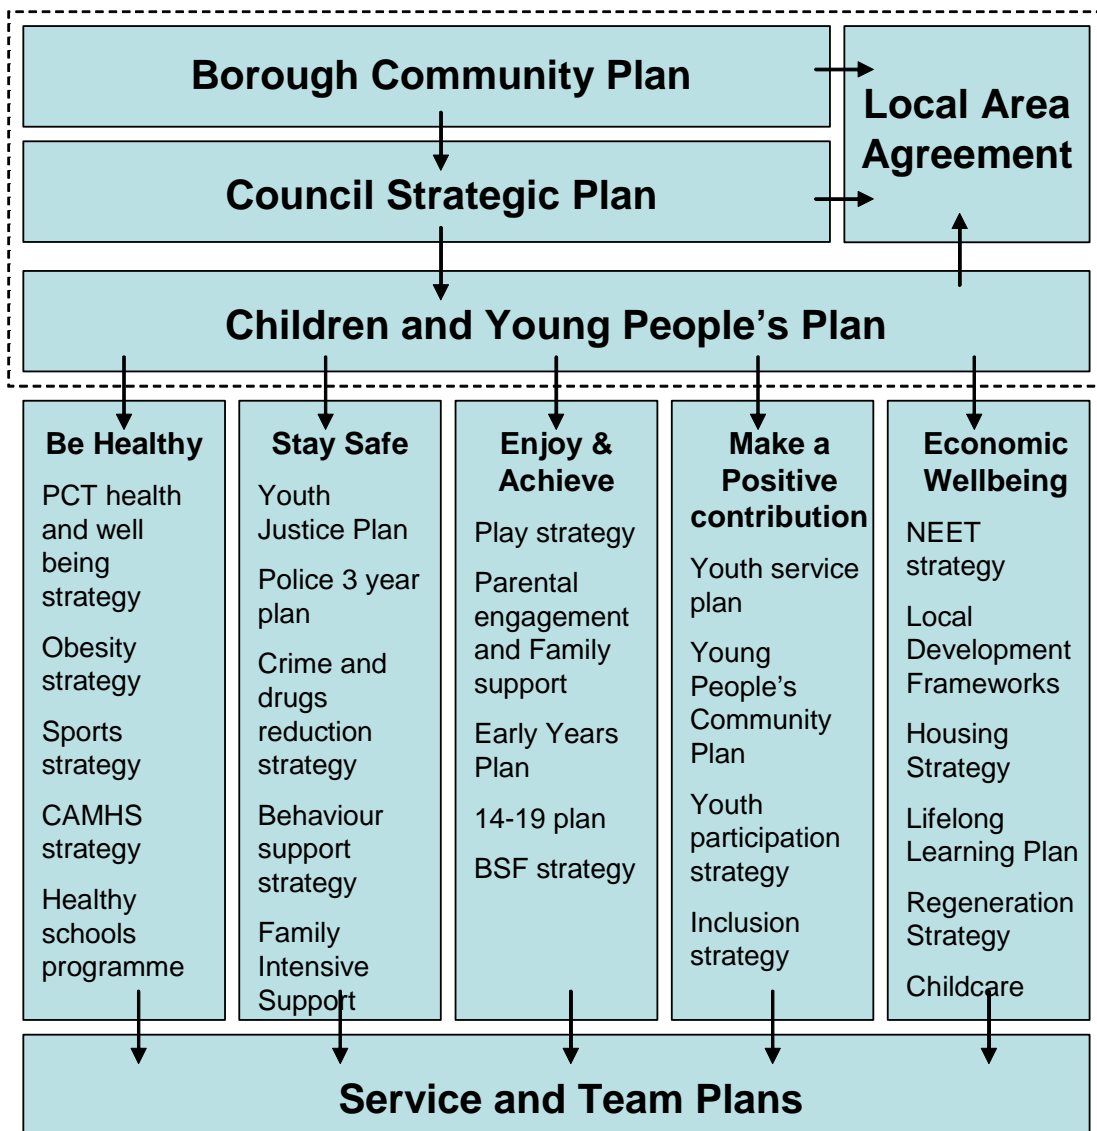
Borough Community Plan

Local Area Agreement

Council Strategic Plan

Children and Young People's Plan

Be Healthy

PCT health and well being strategy

Obesity strategy

Sports strategy

CAMHS strategy

Healthy schools programme

Stay Safe

Youth Justice Plan

Police 3 year plan

Crime and drugs reduction strategy

Behaviour support strategy

Family Intensive Support

Enjoy & Achieve

Play strategy

Parental engagement and Family support

Early Years Plan

14-19 plan

BSF strategy

Make a Positive contribution

Youth service plan

Young People's Community Plan

Youth participation strategy

Inclusion strategy

Economic Wellbeing

NEET strategy

Local Development Frameworks

Housing Strategy

Lifelong Learning Plan

Regeneration Strategy

Childcare

Service and Team Plans